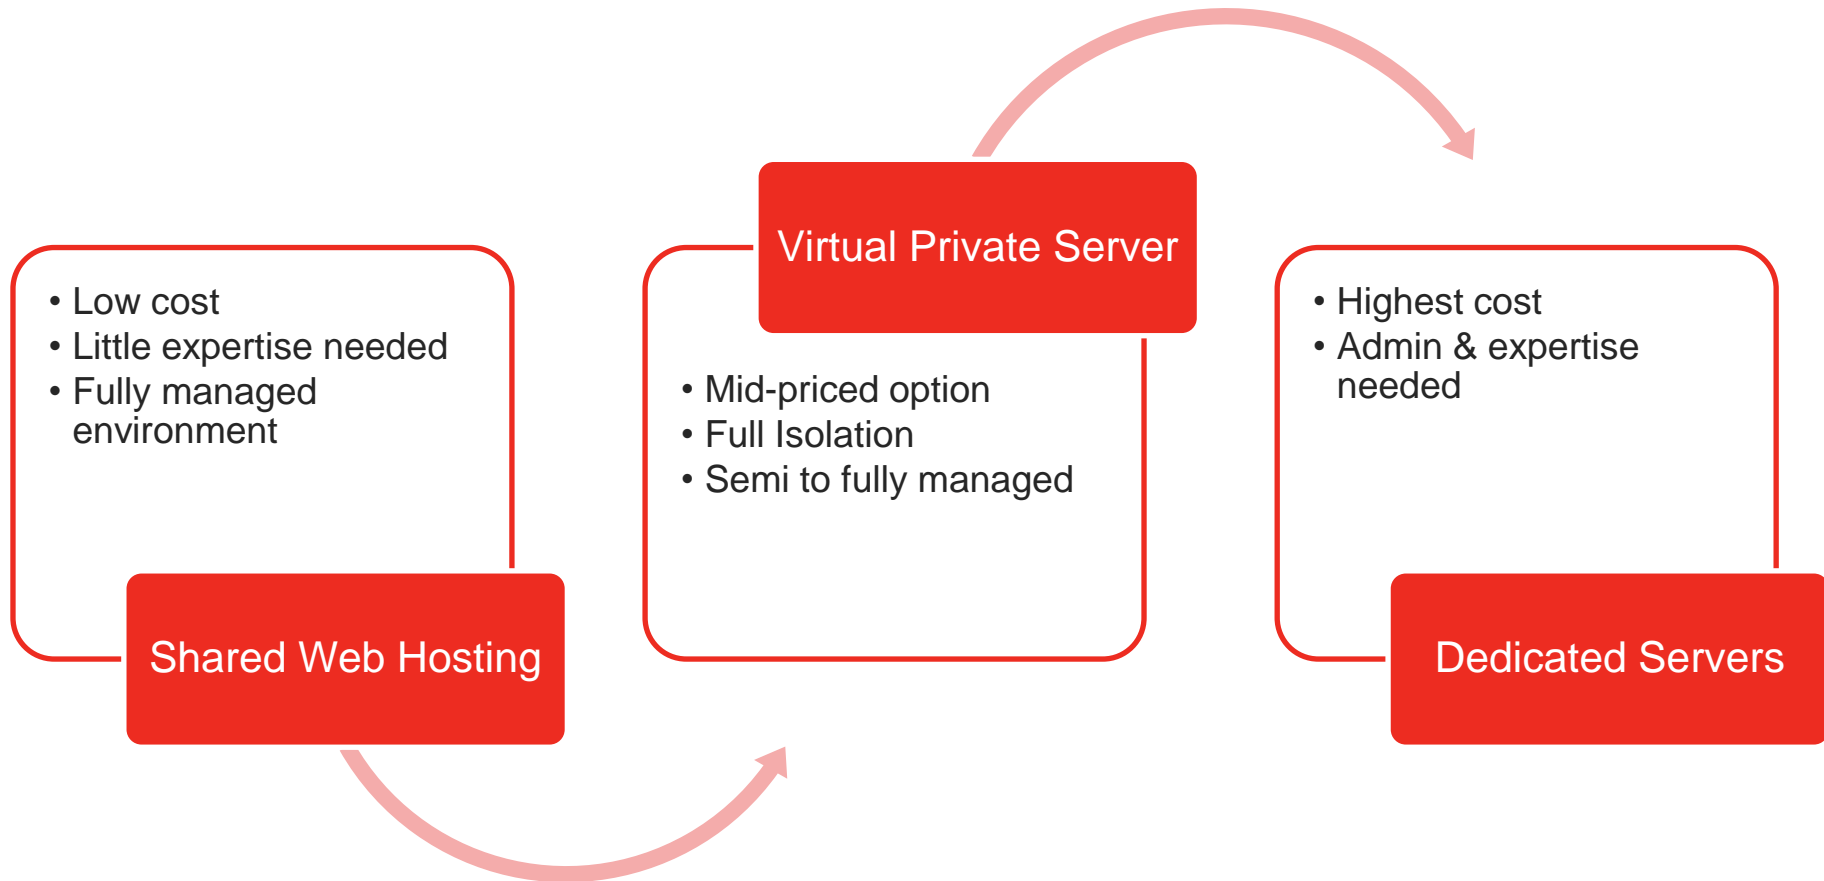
• Low cost
• Little expertise needed
• Fully managed environment

Shared Web Hosting

Virtual Private Server

• Mid-priced option
• Full Isolation
• Semi to fully managed

• Highest cost
• Admin & expertise needed

Dedicated Servers